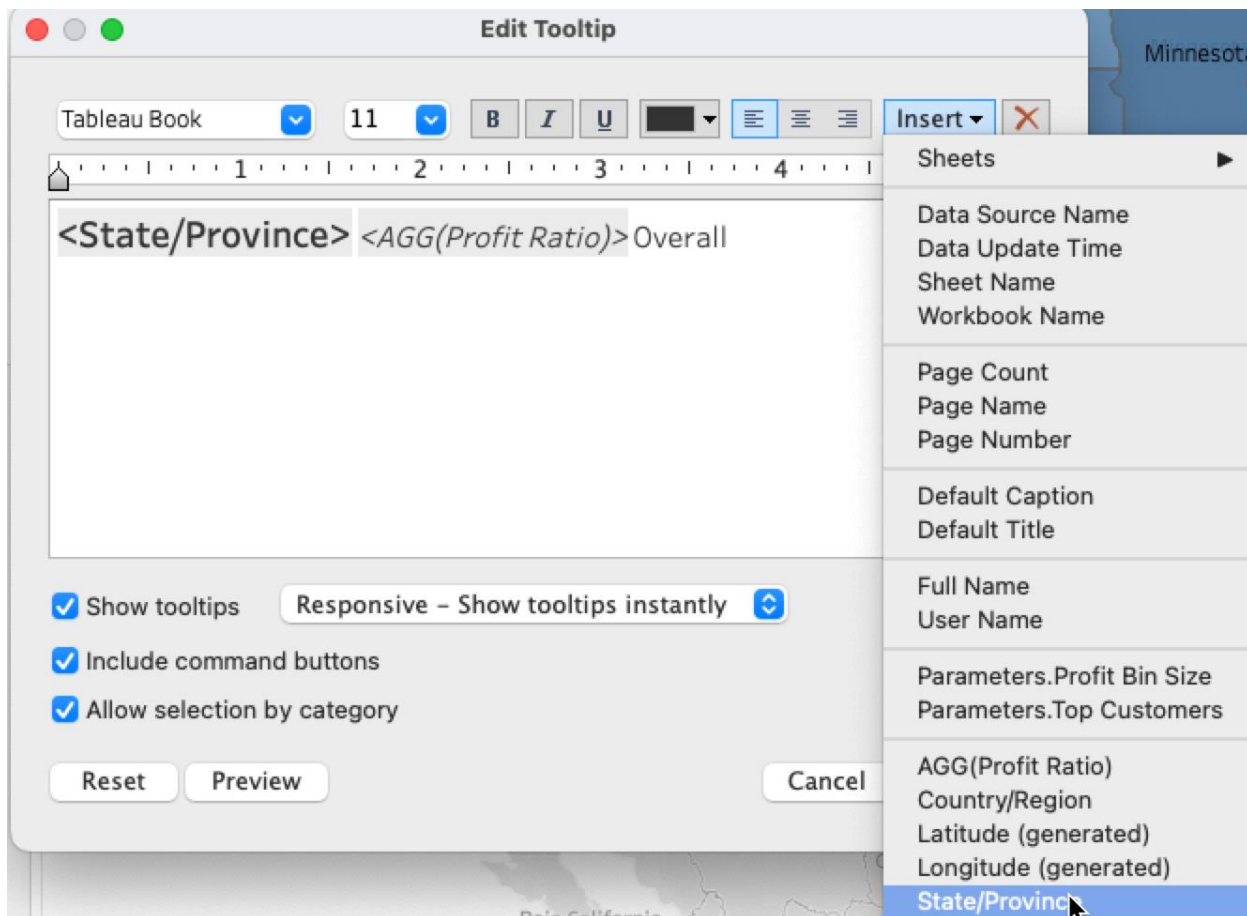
Edit Tooltip

Minnesota

Tableau Book 11 B I U Insert

1 2 3 4

<State/Province> <AGG(Profit Ratio)> Overall

Show tooltips
Responsive – Show tooltips instantly
Include command buttons
Allow selection by category

Reset Preview Cancel

Sheets

Data Source Name
Data Update Time
Sheet Name
Workbook Name

Page Count
Page Name
Page Number

Default Caption
Default Title

Full Name
User Name

Parameters.Profit Bin Size
Parameters.Top Customers

AGG(Profit Ratio)
Country/Region
Latitude (generated)
Longitude (generated)
State/Provinc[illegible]

Baja California